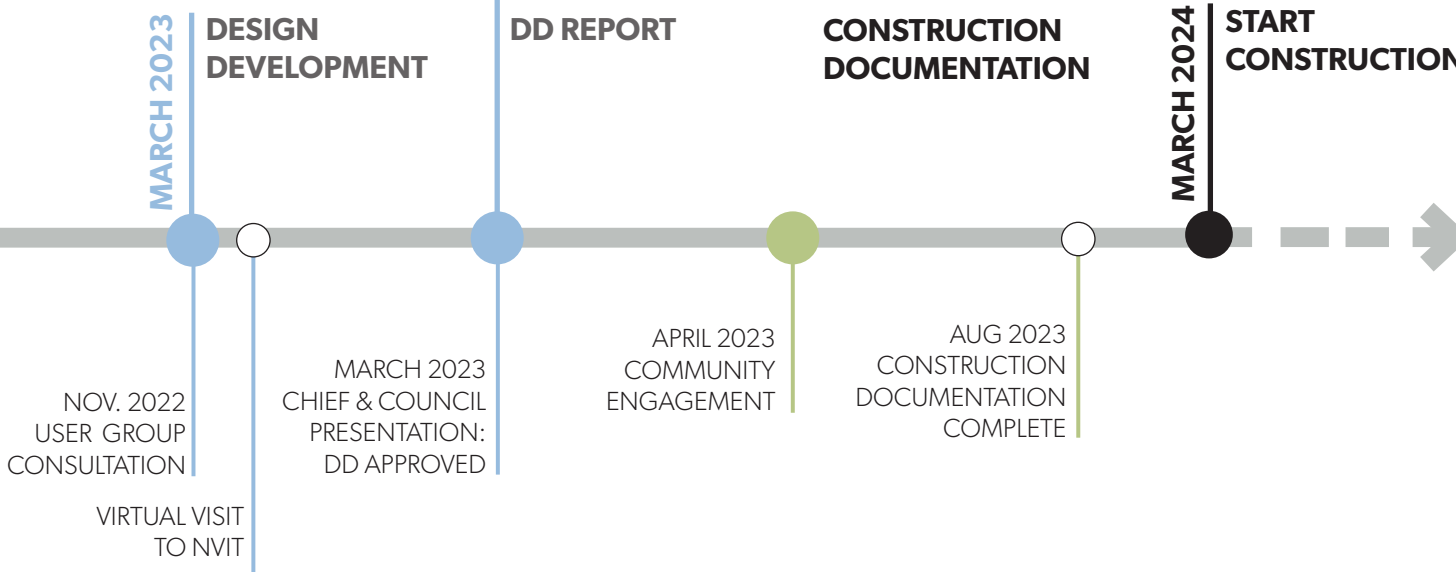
MARCH 2023
DESIGN DEVELOPMENT

DD REPORT

CONSTRUCTION DOCUMENTATION

MARCH 2024
START CONSTRUCTION

NOV. 2022 USER GROUP CONSULTATION

VIRTUAL VISIT TO NVIT

MARCH 2023 CHIEF & COUNCIL PRESENTATION: DD APPROVED

APRIL 2023 COMMUNITY ENGAGEMENT

AUG 2023 CONSTRUCTION DOCUMENTATION COMPLETE